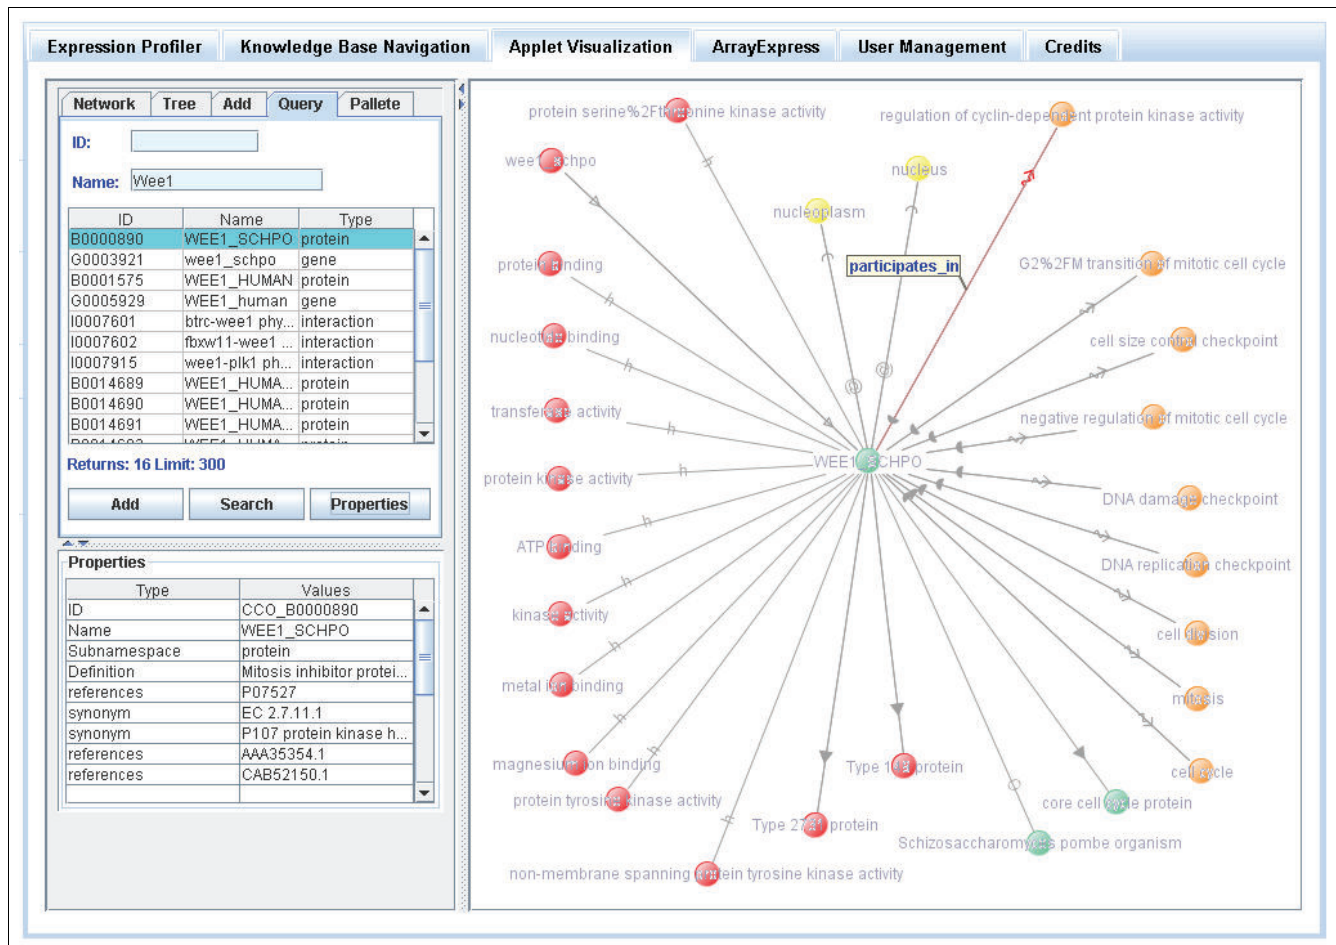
Expression Profiler | Knowledge Base Navigation | Applet Visualization | ArrayExpress | User Management | Credits

Network | Tree | Add | Query | Pallete

ID:

Name: Wee1

| ID | Name | Type |
|---|---|---|
| B0000890 | WEE1_SCHPO | protein |
| G0003921 | wee1_schpo | gene |
| B0001575 | WEE1_HUMAN | protein |
| G0005929 | WEE1_human | gene |
| I0007601 | btrc-wee1 phy... | interaction |
| I0007602 | fbxw11-wee1 ... | interaction |
| I0007915 | wee1-plk1 ph... | interaction |
| B0014689 | WEE1_HUMA... | protein |
| B0014690 | WEE1_HUMA... | protein |
| B0014691 | WEE1_HUMA... | protein |

Returns: 16 Limit: 300

Add | Search | Properties

Properties

| Type | Values |
|---|---|
| ID | CCO_B0000890 |
| Name | WEE1_SCHPO |
| Subnamespace | protein |
| Definition | Mitosis inhibitor protei... |
| references | P07527 |
| synonym | EC 2.7.11.1 |
| synonym | P107 protein kinase h... |
| references | AAA35354.1 |
| references | CAB52150.1 |

protein serine%2Fthreonine kinase activity
regulation of cyclin-dependent protein kinase activity
wee1_schpo
nucleus
nucleoplasm
participates_in
protein binding
G2%2FM transition of mitotic cell cycle
nucleotide binding
cell size control checkpoint
transferase activity
negative regulation of mitotic cell cycle
WEE1_SCHPO
protein kinase activity
DNA damage checkpoint
ATP binding
DNA replication checkpoint
kinase activity
cell division
metal ion binding
mitosis
magnesium ion binding
Type 1 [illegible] protein
cell cycle
protein tyrosine kinase activity
core cell cycle protein
Type 27 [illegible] protein
Schizosaccharomyces pombe organism
non-membrane spanning protein tyrosine kinase activity